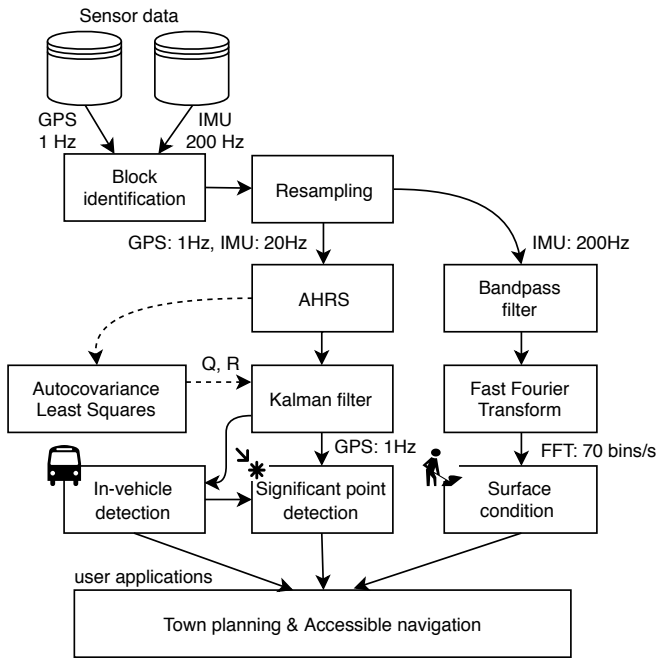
Sensor data

GPS
1 Hz

IMU
200 Hz

Block identification

Resampling

GPS: 1Hz, IMU: 20Hz

IMU: 200Hz

AHRS

Bandpass filter

Autocovariance Least Squares

Q, R

Kalman filter

Fast Fourier Transform

GPS: 1Hz

FFT: 70 bins/s

In-vehicle detection

Significant point detection

Surface condition

user applications

Town planning & Accessible navigation